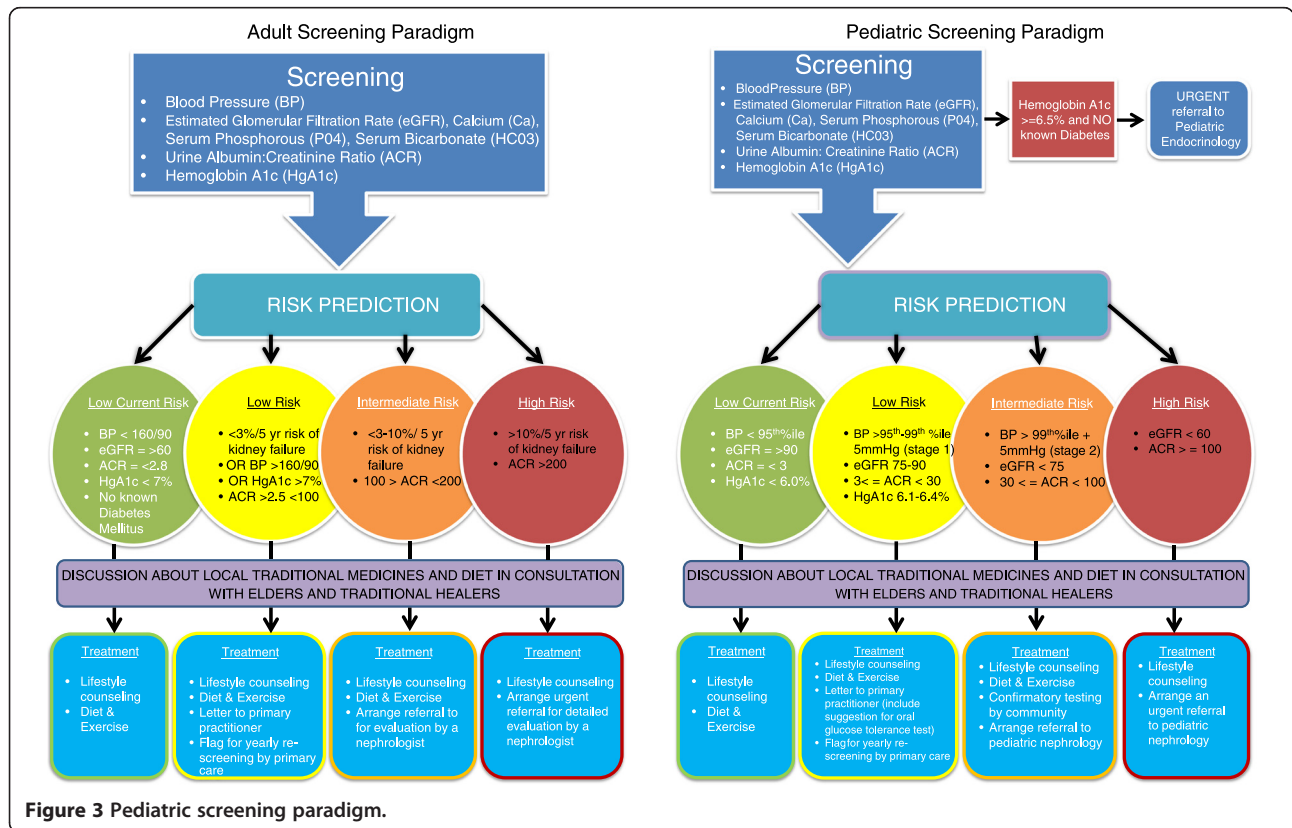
Adult Screening Paradigm

Screening
- Blood Pressure (BP)
- Estimated Glomerular Filtration Rate (eGFR), Calcium (Ca), Serum Phosphorous (P04), Serum Bicarbonate (HC03)
- Urine Albumin:Creatinine Ratio (ACR)
- Hemoglobin A1c (HgA1c)

RISK PREDICTION

Low Current Risk
- BP < 160/90
- eGFR = >60
- ACR = <2.8
- HgA1c < 7%
- No known Diabetes Mellitus

Low Risk
- <3%/5 yr risk of kidney failure
- OR BP >160/90
- OR HgA1c >7%
- ACR >2.5 <100

Intermediate Risk
- <3-10%/ 5 yr risk of kidney failure
- 100 > ACR <200

High Risk
- >10%/5 yr risk of kidney failure
- ACR >200

DISCUSSION ABOUT LOCAL TRADITIONAL MEDICINES AND DIET IN CONSULTATION WITH ELDERS AND TRADITIONAL HEALERS

Treatment
- Lifestyle counseling
- Diet & Exercise

Treatment
- Lifestyle counseling
- Diet & Exercise
- Letter to primary practitioner
- Flag for yearly re-screening by primary care

Treatment
- Lifestyle counseling
- Diet & Exercise
- Arrange referral to for evaluation by a nephrologist

Treatment
- Lifestyle counseling
- Arrange urgent referral for detailed evaluation by a nephrologist

Pediatric Screening Paradigm

Screening
- BloodPressure (BP)
- Estimated Glomerular Filtration Rate (eGFR), Calcium (Ca), Serum Phosphorous (P04), Serum Bicarbonate (HC03)
- Urine Albumin: Creatinine Ratio (ACR)
- Hemoglobin A1c (HgA1c)

Hemoglobin A1c >=6.5% and NO known Diabetes

URGENT referral to Pediatric Endocrinology

RISK PREDICTION

Low Current Risk
- BP < 95$^{th}$%ile
- eGFR = >90
- ACR = < 3
- HgA1c < 6.0%

Low Risk
- BP >95$^{th}$-99$^{th}$ %ile 5mmHg (stage 1)
- eGFR 75-90
- 3< = ACR < 30
- HgA1c 6.1-6.4%

Intermediate Risk
- BP > 99$^{th}$%ile + 5mmHg (stage 2)
- eGFR < 75
- 30 < = ACR < 100

High Risk
- eGFR < 60
- ACR > = 100

DISCUSSION ABOUT LOCAL TRADITIONAL MEDICINES AND DIET IN CONSULTATION WITH ELDERS AND TRADITIONAL HEALERS

Treatment
- Lifestyle counseling
- Diet & Exercise

Treatment
- Lifestyle counseling
- Diet & Exercise
- Letter to primary practitioner (include suggestion for oral glucose tolerance test)
- Flagfor yearly re-screening by primary care

Treatment
- Lifestyle counseling
- Diet & Exercise
- Confirmatory testing by community
- Arrange referral to pediatric nephrology

Treatment
- Lifestyle counseling
- Arrange an urgent referral to pediatric nephrology

Figure 3 Pediatric screening paradigm.